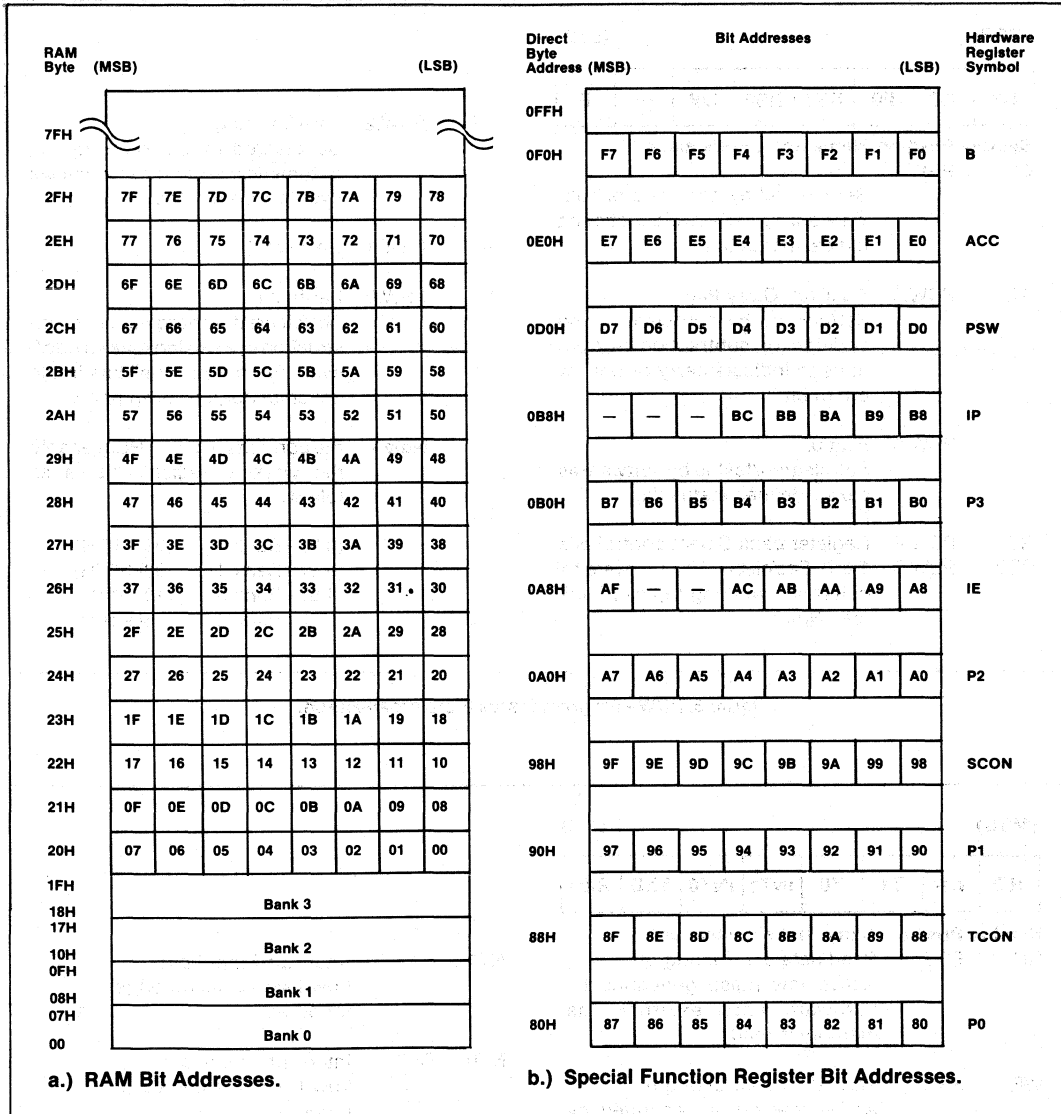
RAM Byte (MSB) (LSB)

| 7FH | | | | | | | | |
|---|---|---|---|---|---|---|---|---|
| 2FH | 7F | 7E | 7D | 7C | 7B | 7A | 79 | 78 |
| 2EH | 77 | 76 | 75 | 74 | 73 | 72 | 71 | 70 |
| 2DH | 6F | 6E | 6D | 6C | 6B | 6A | 69 | 68 |
| 2CH | 67 | 66 | 65 | 64 | 63 | 62 | 61 | 60 |
| 2BH | 5F | 5E | 5D | 5C | 5B | 5A | 59 | 58 |
| 2AH | 57 | 56 | 55 | 54 | 53 | 52 | 51 | 50 |
| 29H | 4F | 4E | 4D | 4C | 4B | 4A | 49 | 48 |
| 28H | 47 | 46 | 45 | 44 | 43 | 42 | 41 | 40 |
| 27H | 3F | 3E | 3D | 3C | 3B | 3A | 39 | 38 |
| 26H | 37 | 36 | 35 | 34 | 33 | 32 | 31 | 30 |
| 25H | 2F | 2E | 2D | 2C | 2B | 2A | 29 | 28 |
| 24H | 27 | 26 | 25 | 24 | 23 | 22 | 21 | 20 |
| 23H | 1F | 1E | 1D | 1C | 1B | 1A | 19 | 18 |
| 22H | 17 | 16 | 15 | 14 | 13 | 12 | 11 | 10 |
| 21H | 0F | 0E | 0D | 0C | 0B | 0A | 09 | 08 |
| 20H | 07 | 06 | 05 | 04 | 03 | 02 | 01 | 00 |

1FH
18H Bank 3
17H
10H Bank 2
0FH
08H Bank 1
07H
00 Bank 0

a.) RAM Bit Addresses.

Direct Byte Address (MSB) Bit Addresses (LSB) Hardware Register Symbol

| 0FFH | | | | | | | | | |
|---|---|---|---|---|---|---|---|---|---|
| 0F0H | F7 | F6 | F5 | F4 | F3 | F2 | F1 | F0 | B |
| 0E0H | E7 | E6 | E5 | E4 | E3 | E2 | E1 | E0 | ACC |
| 0D0H | D7 | D6 | D5 | D4 | D3 | D2 | D1 | D0 | PSW |
| 0B8H | — | — | — | BC | BB | BA | B9 | B8 | IP |
| 0B0H | B7 | B6 | B5 | B4 | B3 | B2 | B1 | B0 | P3 |
| 0A8H | AF | — | — | AC | AB | AA | A9 | A8 | IE |
| 0A0H | A7 | A6 | A5 | A4 | A3 | A2 | A1 | A0 | P2 |
| 98H | 9F | 9E | 9D | 9C | 9B | 9A | 99 | 98 | SCON |
| 90H | 97 | 96 | 95 | 94 | 93 | 92 | 91 | 90 | P1 |
| 88H | 8F | 8E | 8D | 8C | 8B | 8A | 89 | 88 | TCON |
| 80H | 87 | 86 | 85 | 84 | 83 | 82 | 81 | 80 | P0 |

b.) Special Function Register Bit Addresses.